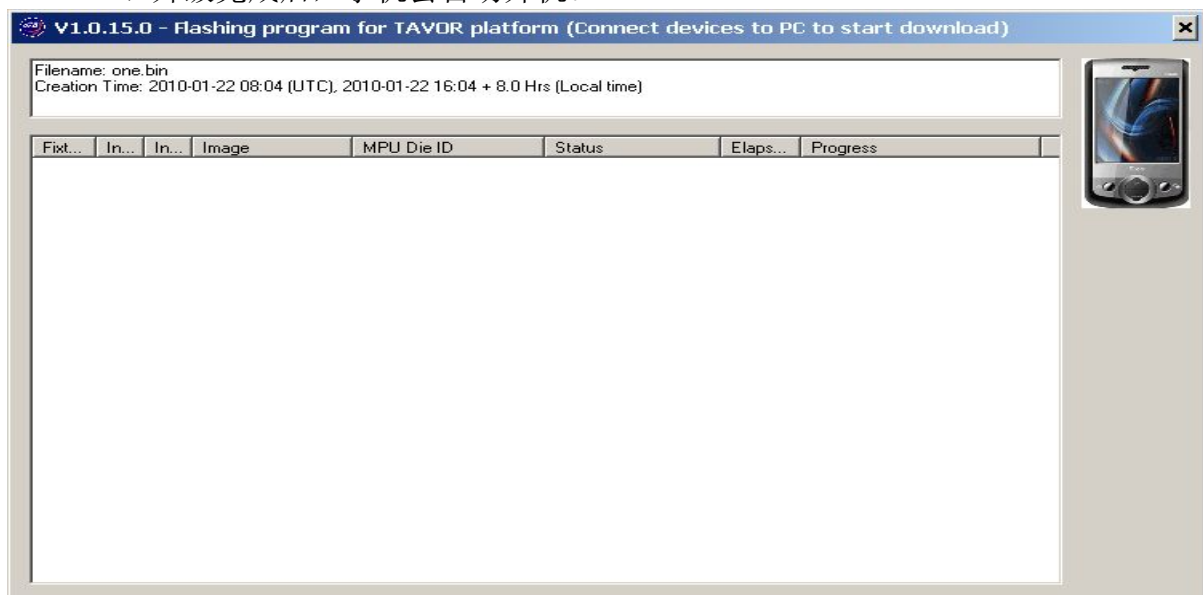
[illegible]

V1.0.15.0 - Flashing program for TAVOR platform (Connect devices to PC to start download)

×

Filename: one.bin
Creation Time: 2010-01-22 08:04 (UTC), 2010-01-22 16:04 + 8.0 Hrs (Local time)

| Fixt... | In... | In... | Image | MPU Die ID | Status | Elaps... | Progress |
|---|---|---|---|---|---|---|---|